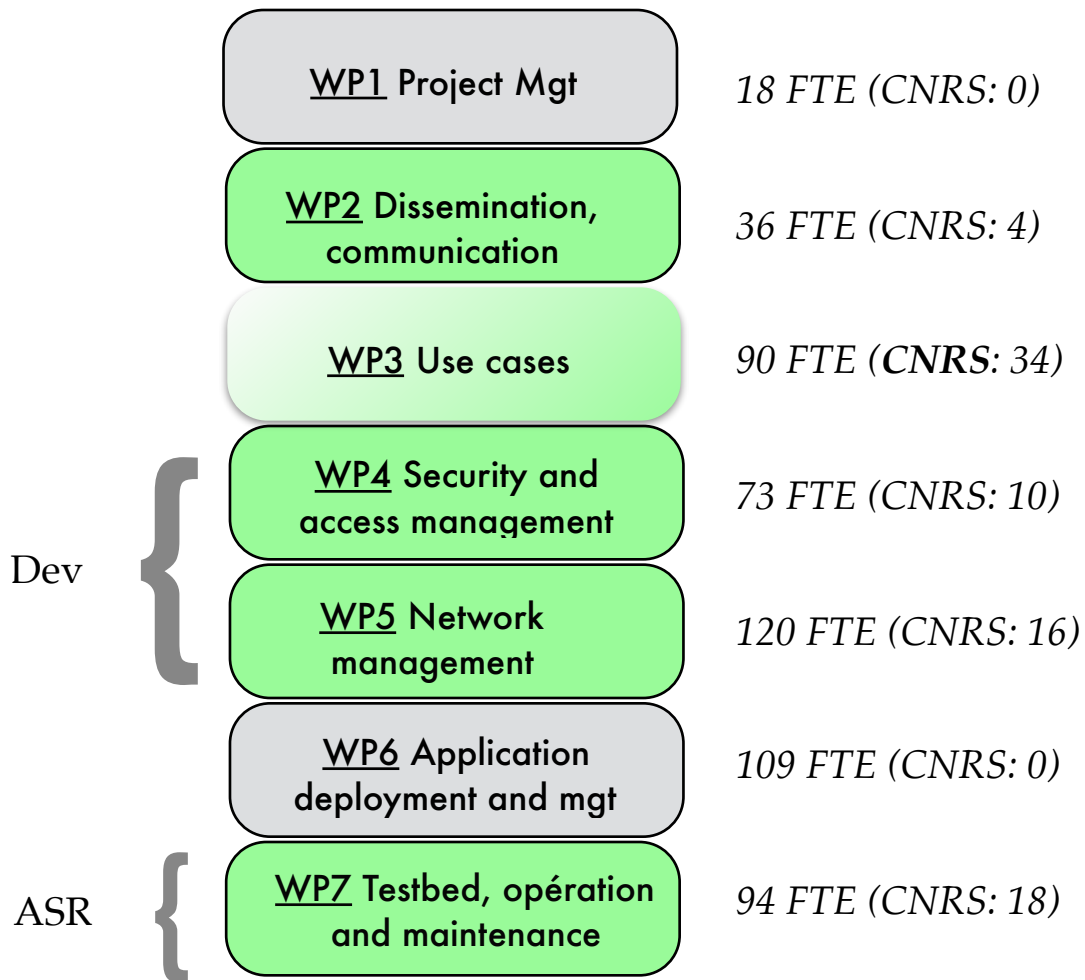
WP1 Project Mgt
18 FTE (CNRS: 0)

WP2 Dissemination, communication
36 FTE (CNRS: 4)

WP3 Use cases
90 FTE (**CNRS**: 34)

Dev

WP4 Security and access management
73 FTE (CNRS: 10)

WP5 Network management
120 FTE (CNRS: 16)

WP6 Application deployment and mgt
109 FTE (CNRS: 0)

ASR

WP7 Testbed, opération and maintenance
94 FTE (CNRS: 18)